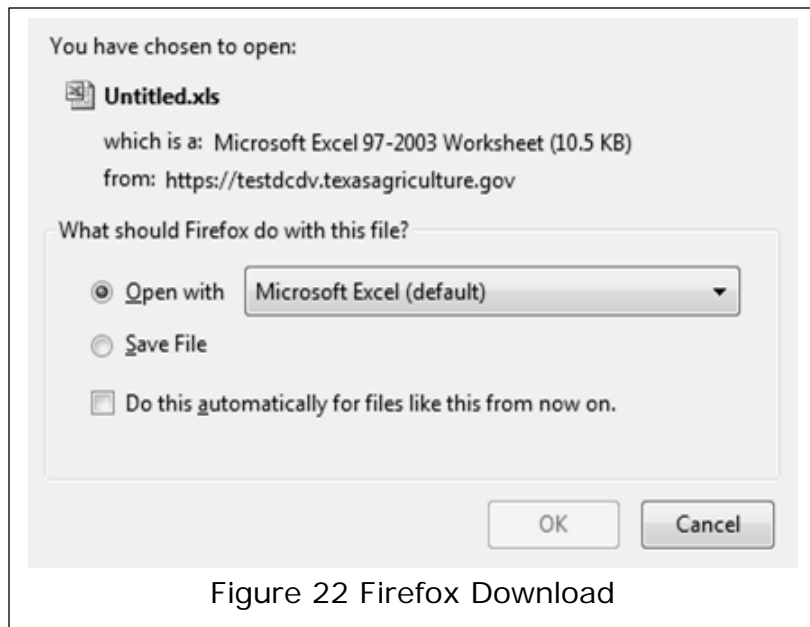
You have chosen to open:

Untitled.xls

which is a: Microsoft Excel 97-2003 Worksheet (10.5 KB)

from: https://testdcdv.texasagriculture.gov

What should Firefox do with this file?

Open with Microsoft Excel (default)

Save File

Do this automatically for files like this from now on.

OK Cancel

Figure 22 Firefox Download